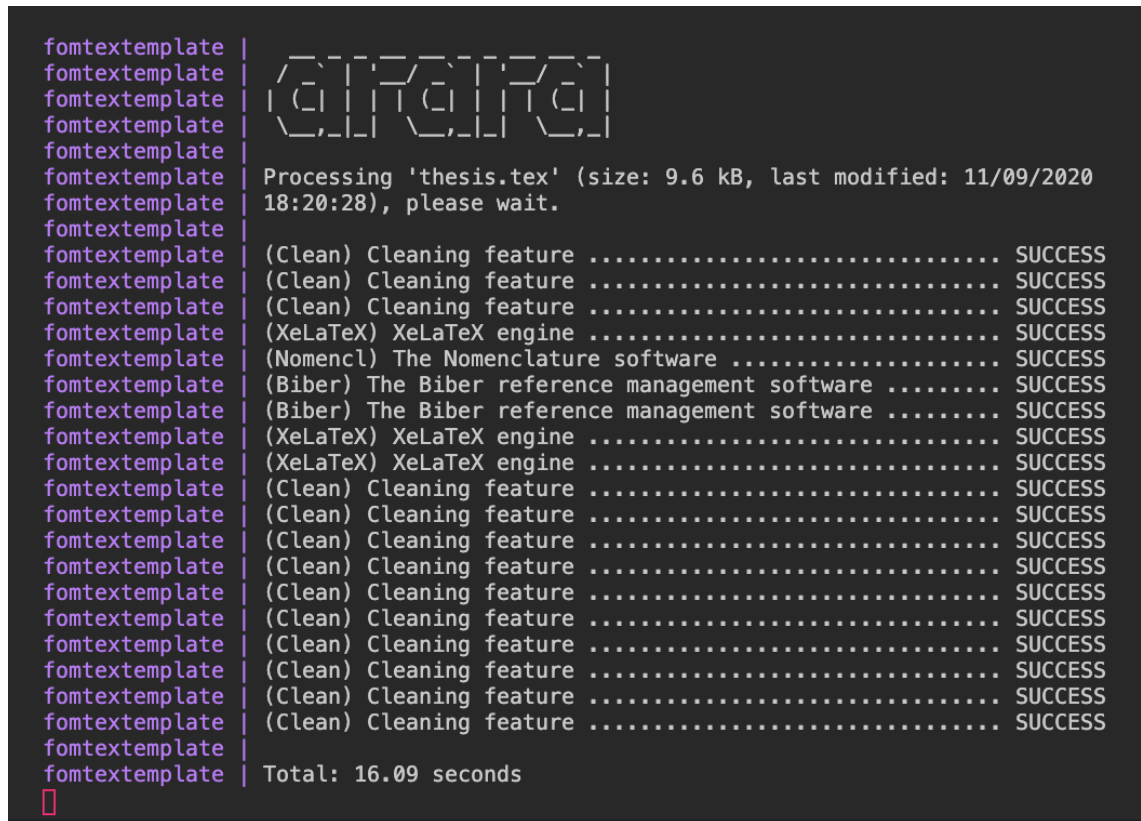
fomtextemplate |  __ _ _ __ __ _ _ __ __ _
fomtextemplate | / _` | '__/ _` | '__/ _` |
fomtextemplate | | (_| | | | (_| | | | (_| |
fomtextemplate | \__,_|_| \__,_|_| \__,_|
fomtextemplate |
fomtextemplate | Processing 'thesis.tex' (size: 9.6 kB, last modified: 11/09/2020
fomtextemplate | 18:20:28), please wait.
fomtextemplate |
fomtextemplate | (Clean) Cleaning feature ................................ SUCCESS
fomtextemplate | (Clean) Cleaning feature ................................ SUCCESS
fomtextemplate | (Clean) Cleaning feature ................................ SUCCESS
fomtextemplate | (XeLaTeX) XeLaTeX engine ................................ SUCCESS
fomtextemplate | (Nomencl) The Nomenclature software ..................... SUCCESS
fomtextemplate | (Biber) The Biber reference management software ......... SUCCESS
fomtextemplate | (Biber) The Biber reference management software ......... SUCCESS
fomtextemplate | (XeLaTeX) XeLaTeX engine ................................ SUCCESS
fomtextemplate | (XeLaTeX) XeLaTeX engine ................................ SUCCESS
fomtextemplate | (Clean) Cleaning feature ................................ SUCCESS
fomtextemplate | (Clean) Cleaning feature ................................ SUCCESS
fomtextemplate | (Clean) Cleaning feature ................................ SUCCESS
fomtextemplate | (Clean) Cleaning feature ................................ SUCCESS
fomtextemplate | (Clean) Cleaning feature ................................ SUCCESS
fomtextemplate | (Clean) Cleaning feature ................................ SUCCESS
fomtextemplate | (Clean) Cleaning feature ................................ SUCCESS
fomtextemplate | (Clean) Cleaning feature ................................ SUCCESS
fomtextemplate | (Clean) Cleaning feature ................................ SUCCESS
fomtextemplate | (Clean) Cleaning feature ................................ SUCCESS
fomtextemplate |
fomtextemplate | Total: 16.09 seconds